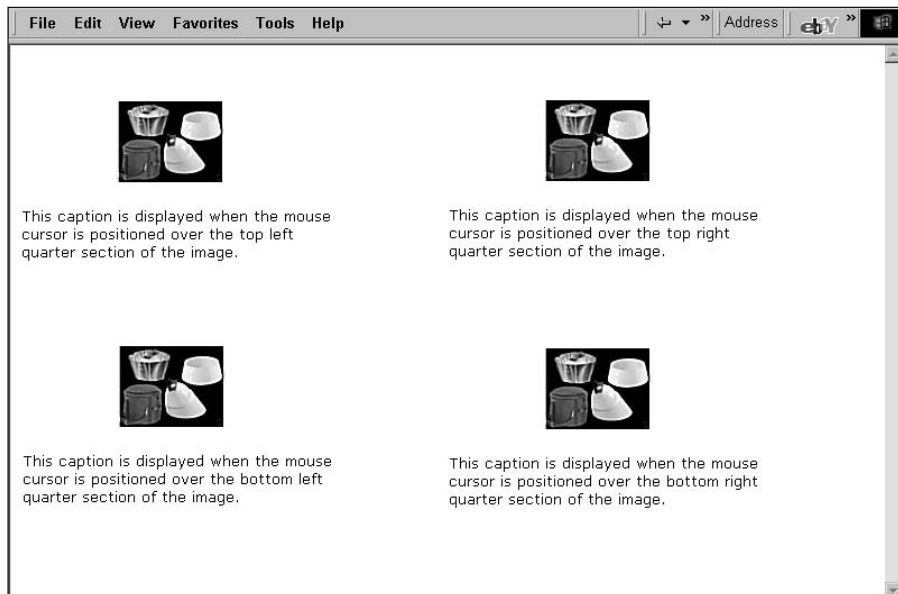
File Edit View Favorites Tools Help

» Address ebY »

This caption is displayed when the mouse cursor is positioned over the top left quarter section of the image.

This caption is displayed when the mouse cursor is positioned over the top right quarter section of the image.

This caption is displayed when the mouse cursor is positioned over the bottom left quarter section of the image.

This caption is displayed when the mouse cursor is positioned over the bottom right quarter section of the image.